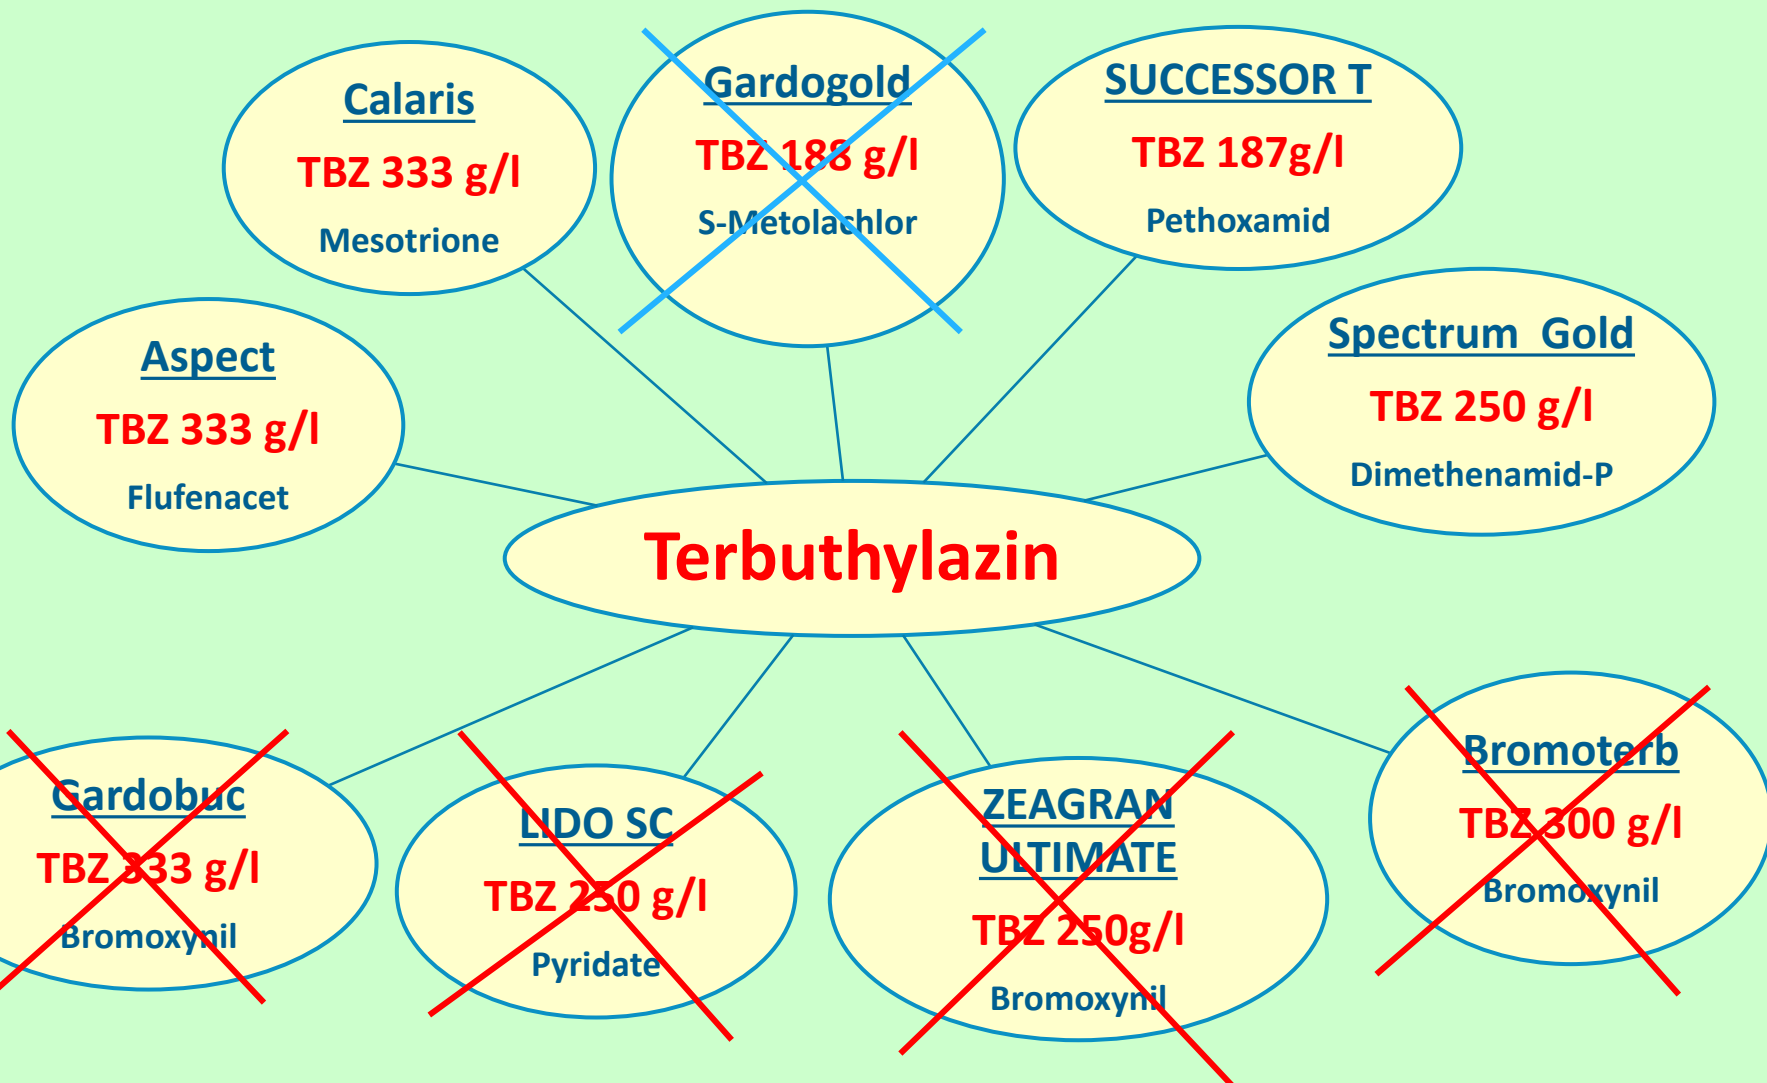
Calaris
TBZ 333 g/l
Mesotrione

Gardogold
TBZ 188 g/l
S-Metolachlor

SUCCESSOR T
TBZ 187g/l
Pethoxamid

Aspect
TBZ 333 g/l
Flufenacet

Spectrum Gold
TBZ 250 g/l
Dimethenamid-P

Terbuthylazin

Gardobuc
TBZ 333 g/l
Bromoxynil

LIDO SC
TBZ 250 g/l
Pyridate

ZEAGRAN ULTIMATE
TBZ 250g/l
Bromoxynil

Bromoterb
TBZ 300 g/l
Bromoxynil